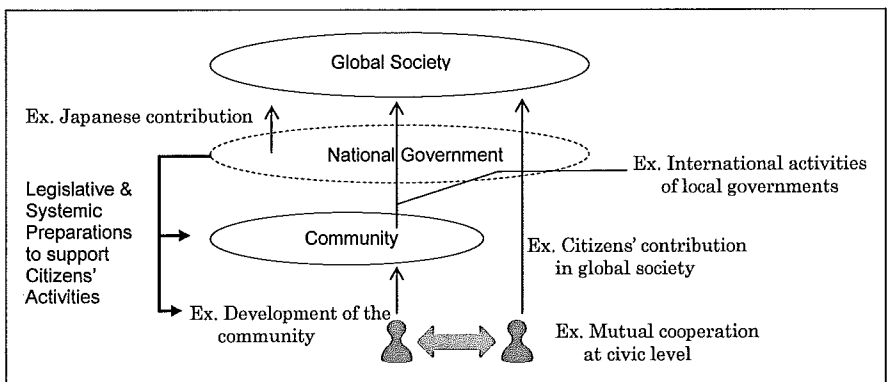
Global Society

Ex. Japanese contribution

National Government

Ex. International activities of local governments

Legislative & Systemic Preparations to support Citizens' Activities

Community

Ex. Citizens' contribution in global society

Ex. Development of the community

Ex. Mutual cooperation at civic level